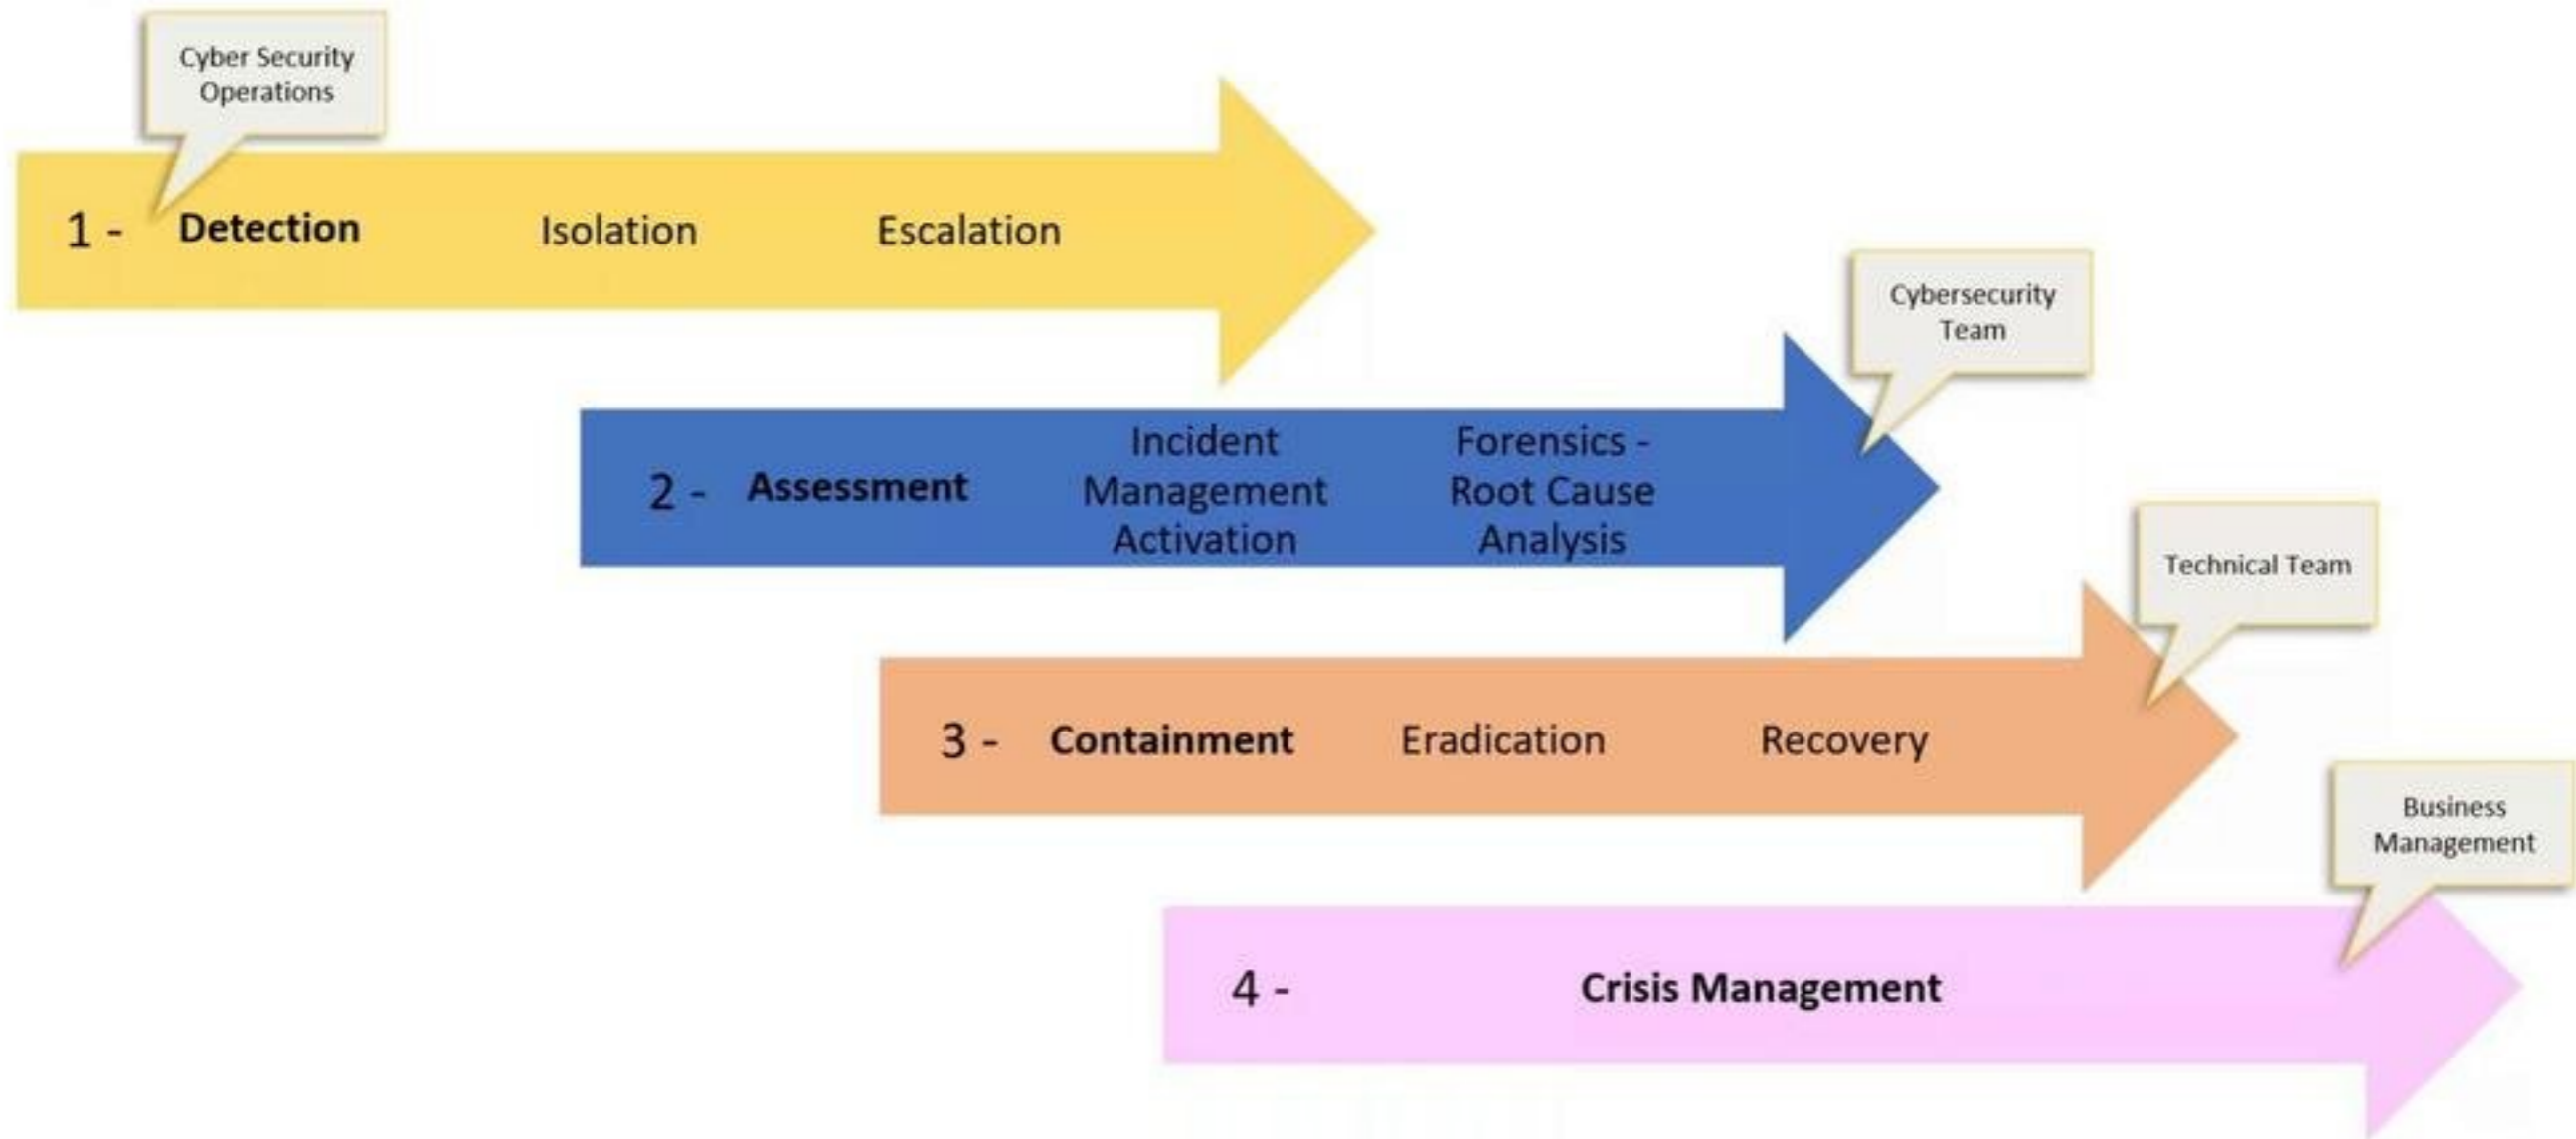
Cyber Security Operations

1 - Detection Isolation Escalation

Cybersecurity Team

2 - Assessment Incident Management Activation Forensics - Root Cause Analysis

Technical Team

3 - Containment Eradication Recovery

Business Management

4 - Crisis Management